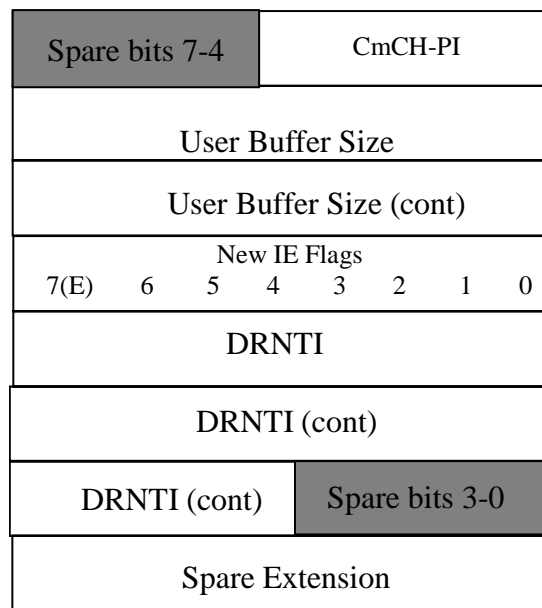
| Spare bits 7-4 | CmCH-PI |
|---|---|
| User Buffer Size | |
| User Buffer Size (cont) | |
| New IE Flags<br>7(E) 6 5 4 3 2 1 0 | |
| DRNTI | |
| DRNTI (cont) | |
| DRNTI (cont) | Spare bits 3-0 |
| Spare Extension | |